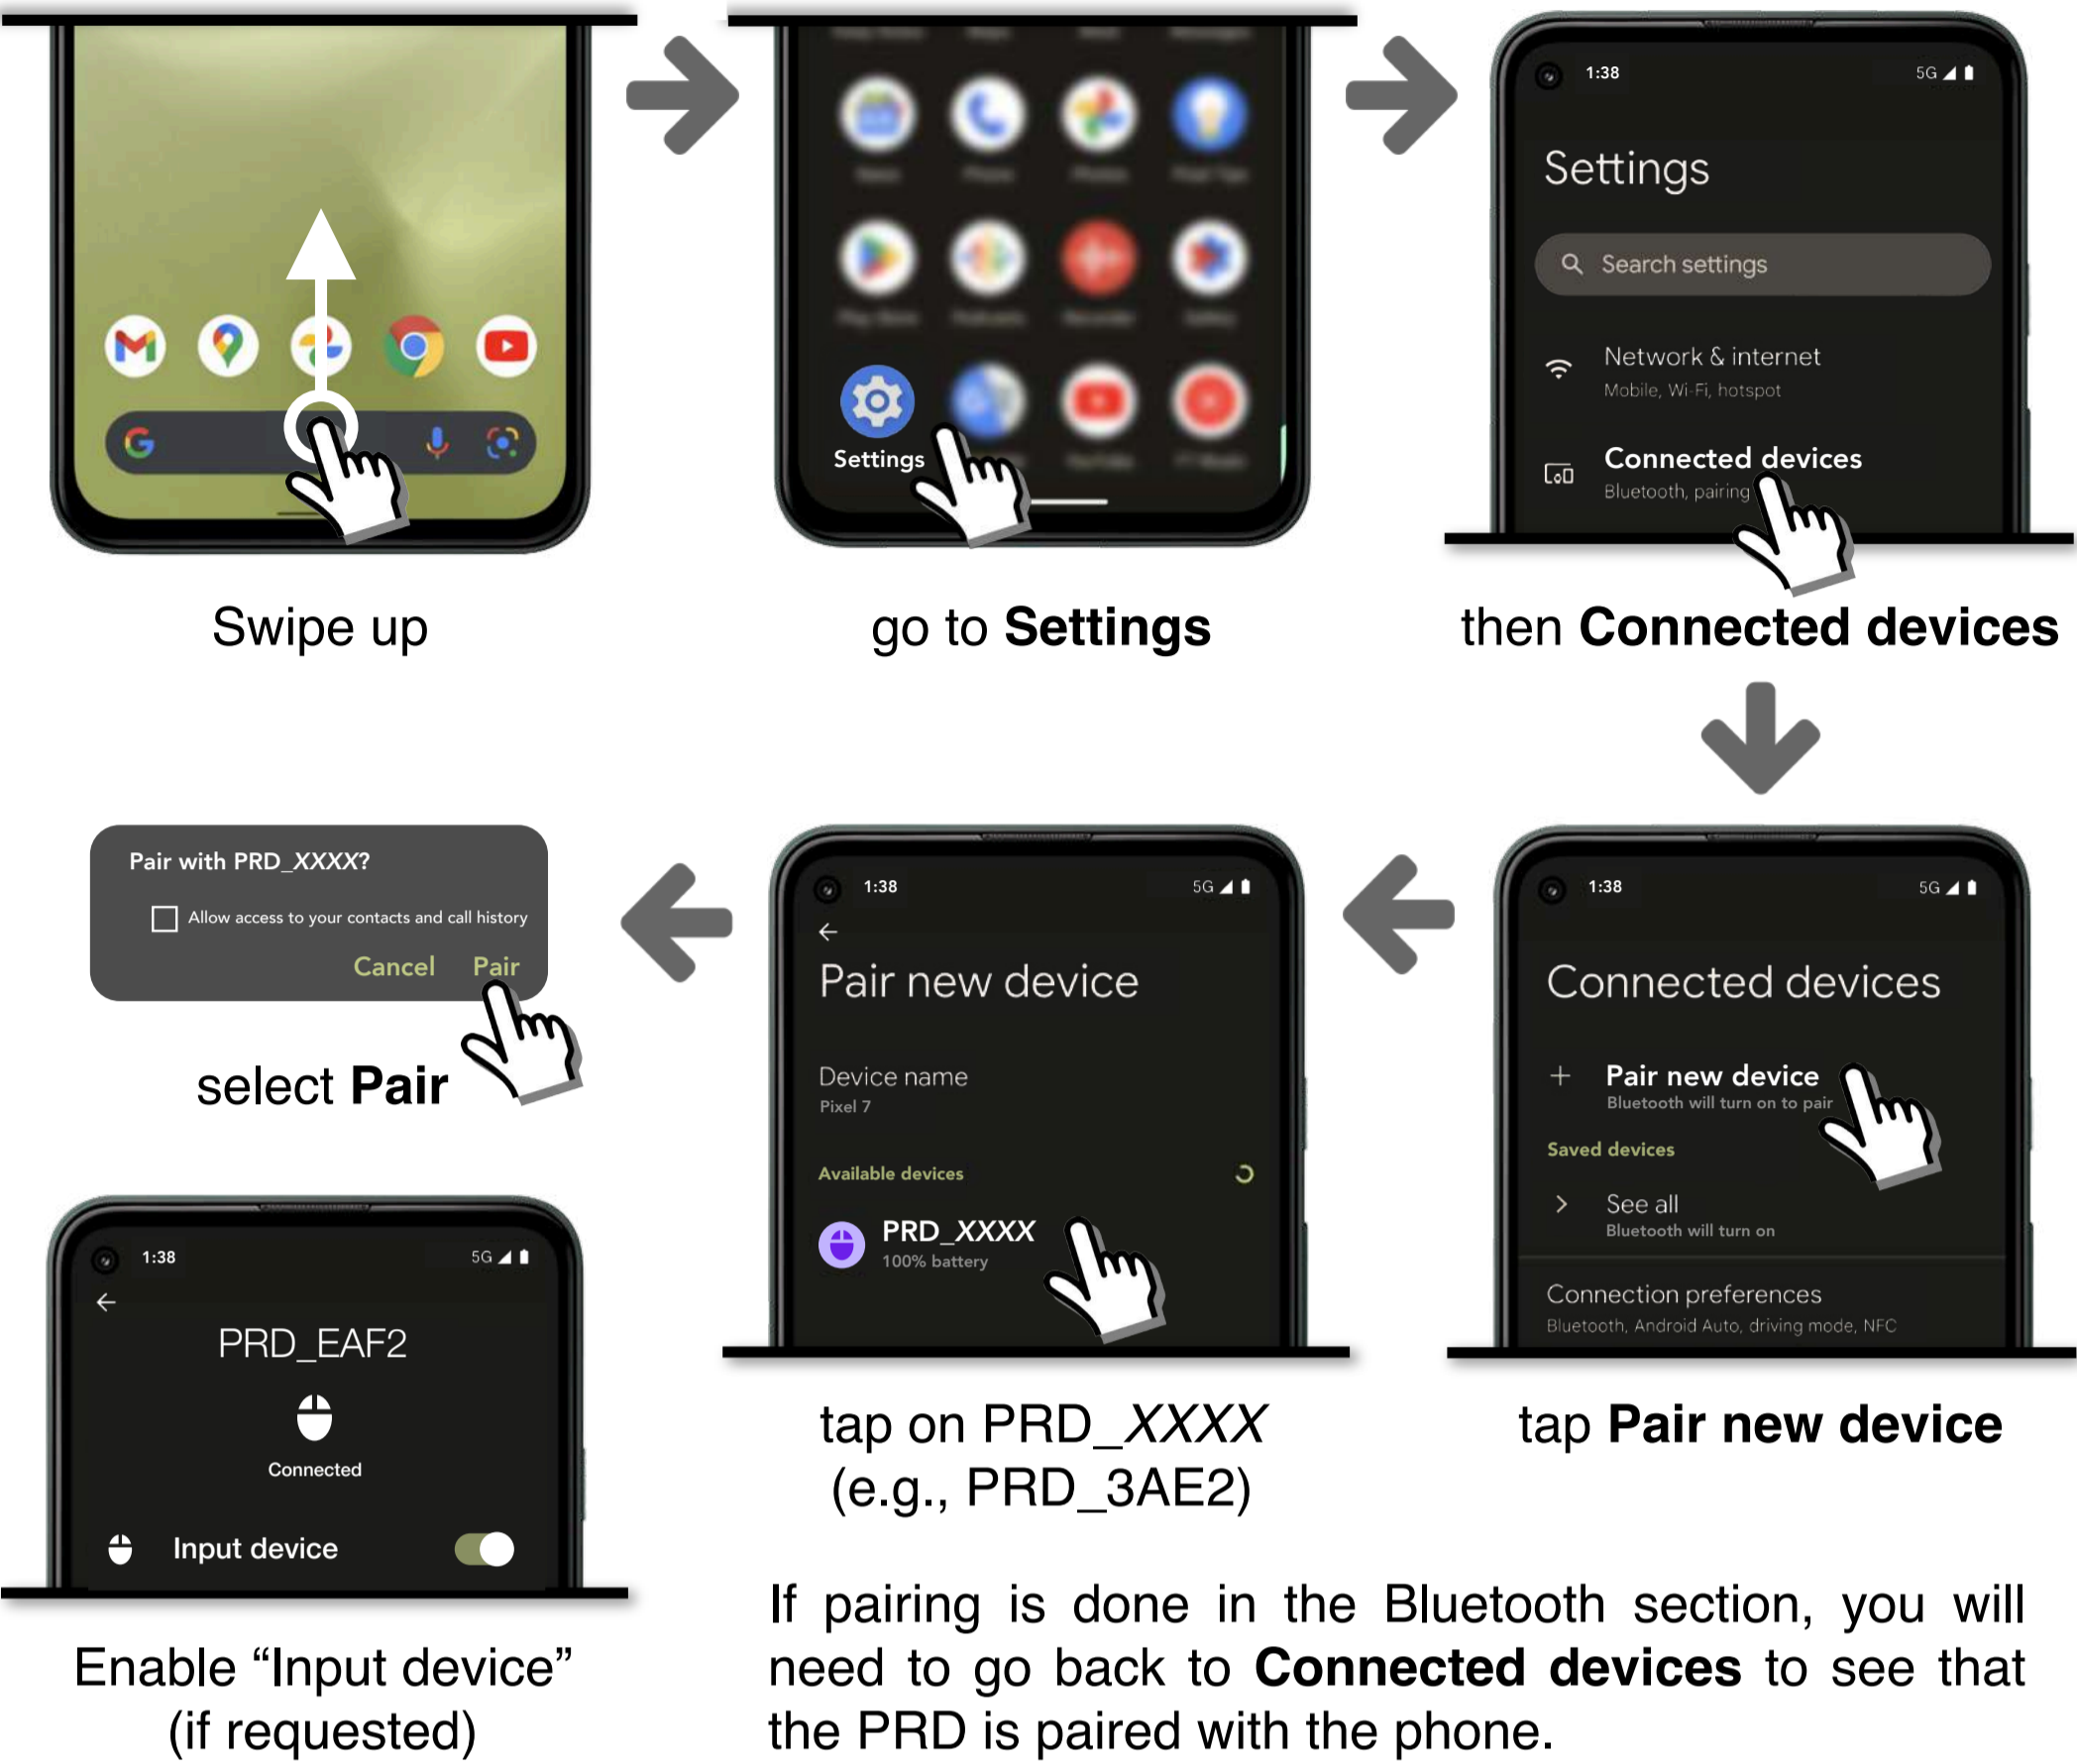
Swipe up

Settings

go to Settings

1:38 5G

Settings

Search settings

Network & internet
Mobile, Wi-Fi, hotspot

Connected devices
Bluetooth, pairing

then Connected devices

Pair with PRD_XXXX?

Allow access to your contacts and call history

Cancel Pair

select Pair

1:38 5G

Pair new device

Device name
Pixel 7

Available devices

PRD_XXXX
100% battery

tap on PRD_XXXX
(e.g., PRD_3AE2)

1:38 5G

Connected devices

Pair new device
Bluetooth will turn on to pair

Saved devices

See all
Bluetooth will turn on

Connection preferences
Bluetooth, Android Auto, driving mode, NFC

tap Pair new device

1:38 5G

PRD_EAF2

Connected

Input device

Enable “Input device” (if requested)

If pairing is done in the Bluetooth section, you will need to go back to Connected devices to see that the PRD is paired with the phone.